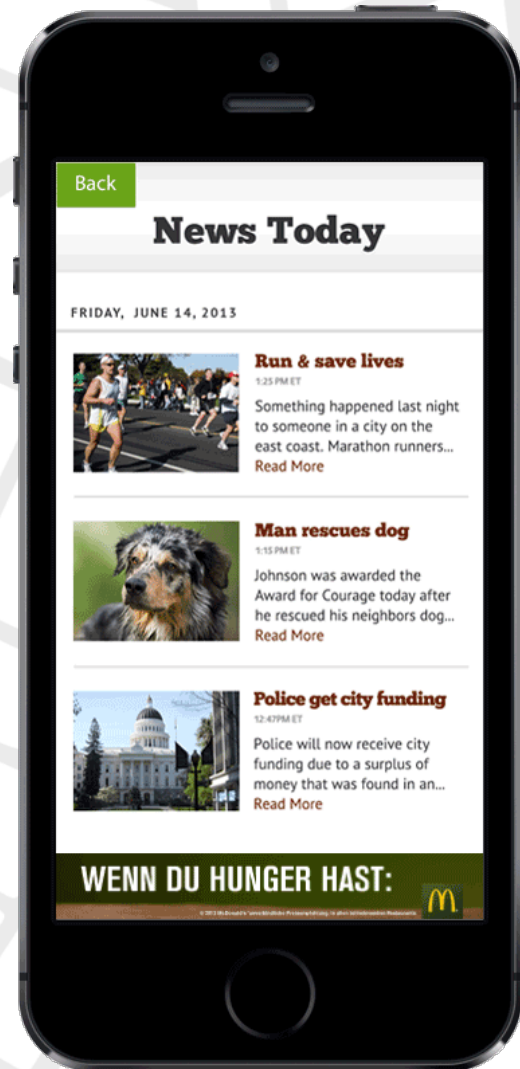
Back

News Today

FRIDAY, JUNE 14, 2013

Run & save lives
1:25 PM ET
Something happened last night to someone in a city on the east coast. Marathon runners...
Read More

Man rescues dog
1:15 PM ET
Johnson was awarded the Award for Courage today after he rescued his neighbors dog...
Read More

Police get city funding
12:47PM ET
Police will now receive city funding due to a surplus of money that was found in an...
Read More

WENN DU HUNGER HAST:
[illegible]